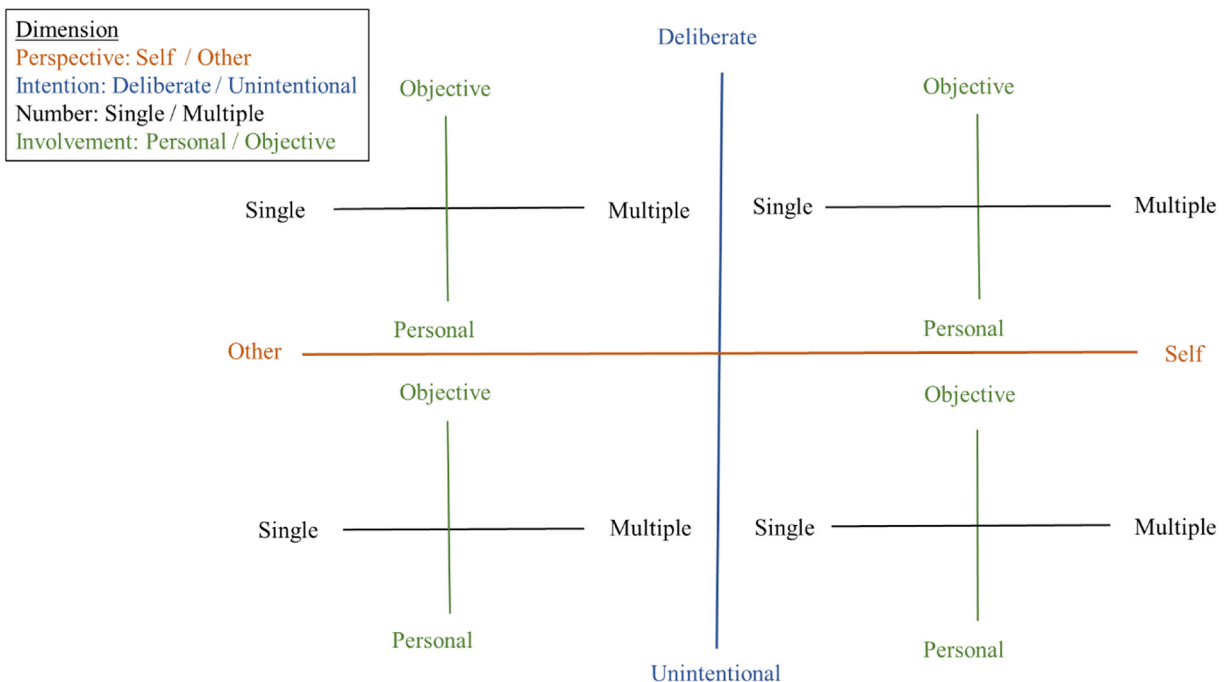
Dimension
Perspective: Self / Other
Intention: Deliberate / Unintentional
Number: Single / Multiple
Involvement: Personal / Objective

Deliberate

Objective
Single
Multiple
Personal

Objective
Single
Multiple
Personal

Other
Self

Objective
Single
Multiple
Personal

Objective
Single
Multiple
Personal

Unintentional